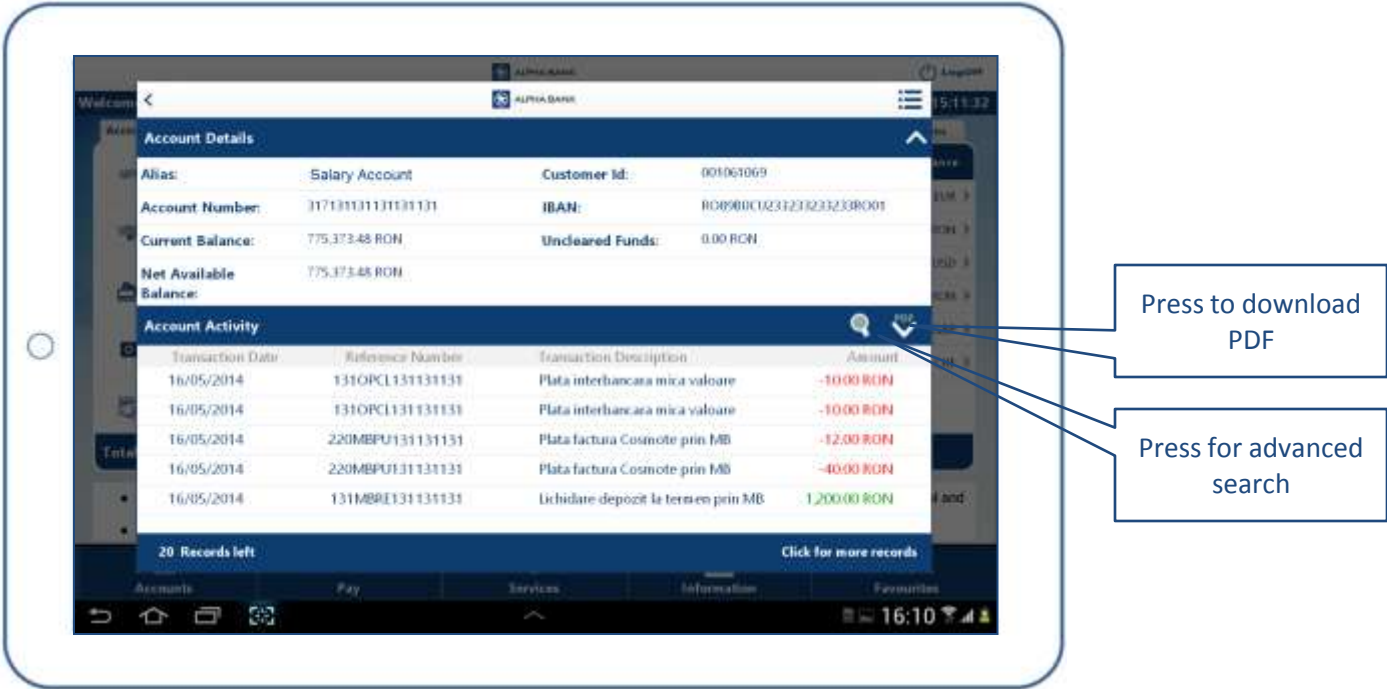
ALPHA BANK

Logoff

Welcom

15:11:32

<

ALPHA BANK

Account Details

| Alias: | Salary Account | Customer Id: | 001061069 |
|---|---|---|---|
| Account Number: | 317131131131131131 | IBAN: | RO09BUCU2323232323RO01 |
| Current Balance: | 775.373.48 RON | Uncleared Funds: | 0.00 RON |
| Net Available Balance: | 775.373.48 RON | | |

Account Activity

PDF

| Transaction Date | Reference Number | Transaction Description | Amount |
|---|---|---|---|
| 16/05/2014 | 131OPCL131131131 | Plata interbancara mica valoare | -10.00 RON |
| 16/05/2014 | 131OPCL131131131 | Plata interbancara mica valoare | -10.00 RON |
| 16/05/2014 | 220MBPU131131131 | Plata factura Cosmote prin MB | -12.00 RON |
| 16/05/2014 | 220MBPU131131131 | Plata factura Cosmote prin MB | -40.00 RON |
| 16/05/2014 | 131MBRE131131131 | Lichidare depozit la termen prin MB | 1,200.00 RON |

20 Records left

Click for more records

Accounts

Pay

Services

Information

Favourites

16:10

Press to download PDF

Press for advanced search